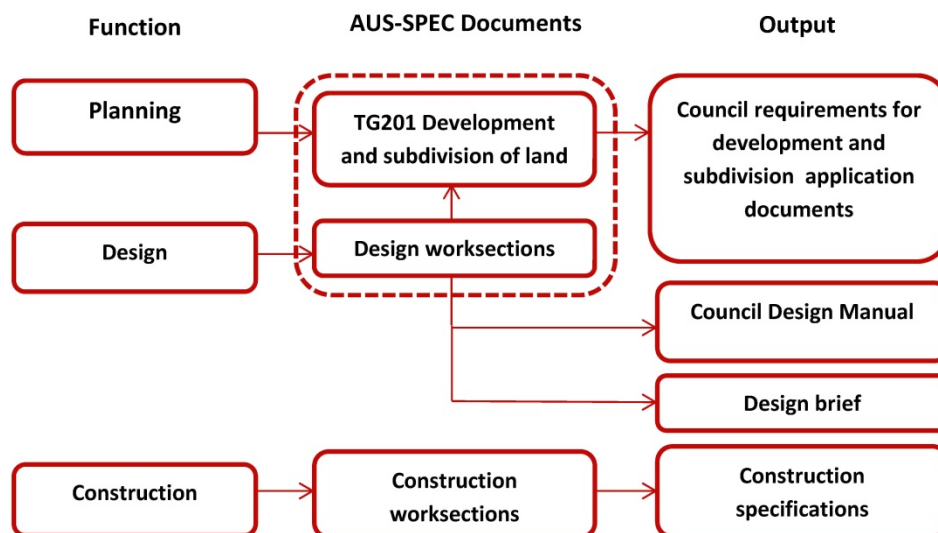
Function

AUS-SPEC Documents

Output

Planning

TG201 Development and subdivision of land

Council requirements for development and subdivision application documents

Design

Design worksections

Council Design Manual

Design brief

Construction

Construction worksections

Construction specifications